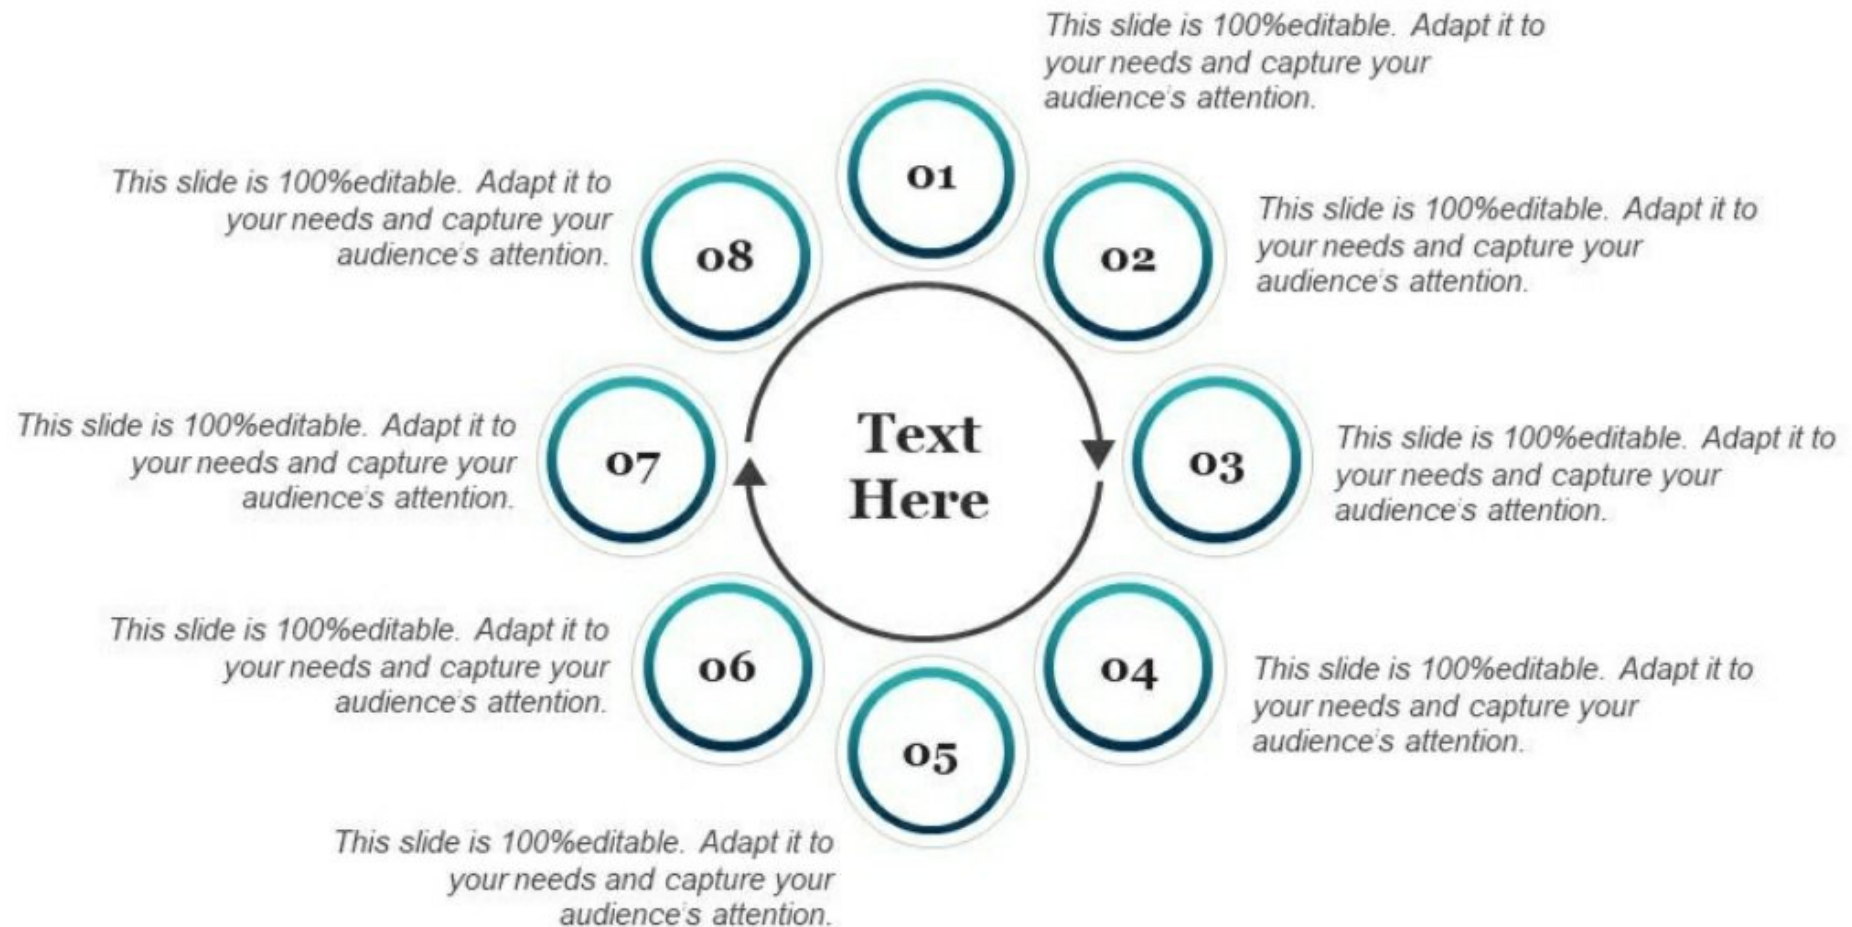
Text Here

01
This slide is 100%editable. Adapt it to your needs and capture your audience's attention.

02
This slide is 100%editable. Adapt it to your needs and capture your audience's attention.

03
This slide is 100%editable. Adapt it to your needs and capture your audience's attention.

04
This slide is 100%editable. Adapt it to your needs and capture your audience's attention.

05
This slide is 100%editable. Adapt it to your needs and capture your audience's attention.

06
This slide is 100%editable. Adapt it to your needs and capture your audience's attention.

07
This slide is 100%editable. Adapt it to your needs and capture your audience's attention.

08
This slide is 100%editable. Adapt it to your needs and capture your audience's attention.